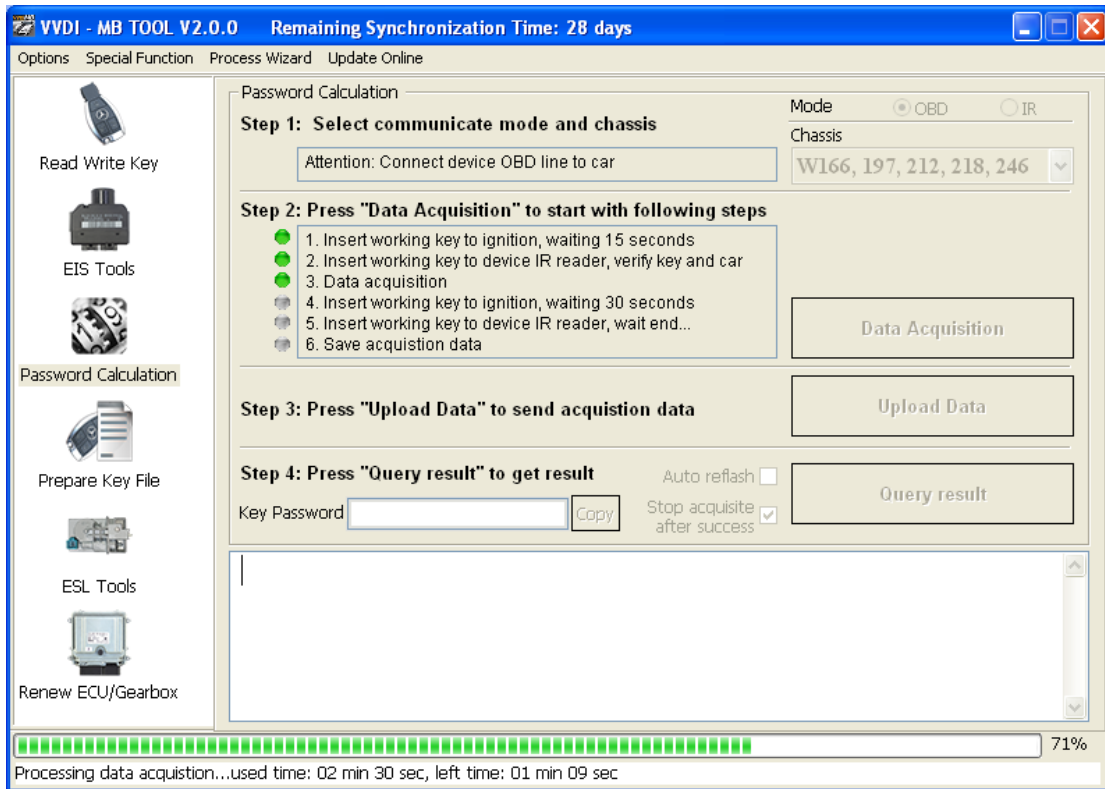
VVDI - MB TOOL V2.0.0 Remaining Synchronization Time: 28 days

Options Special Function Process Wizard Update Online

Read Write Key

EIS Tools

Password Calculation

Prepare Key File

ESL Tools

Renew ECU/Gearbox

Password Calculation

Step 1: Select communicate mode and chassis

Attention: Connect device OBD line to car

Mode OBD IR

Chassis

W166, 197, 212, 218, 246

Step 2: Press "Data Acquisition" to start with following steps

1. Insert working key to ignition, waiting 15 seconds
2. Insert working key to device IR reader, verify key and car
3. Data acquisition
4. Insert working key to ignition, waiting 30 seconds
5. Insert working key to device IR reader, wait end...
6. Save acquistion data

Data Acquisition

Step 3: Press "Upload Data" to send acquistion data

Upload Data

Step 4: Press "Query result" to get result

Auto reflash

Stop acquisite after success

Key Password Copy

Query result

71%

Processing data acquistion...used time: 02 min 30 sec, left time: 01 min 09 sec